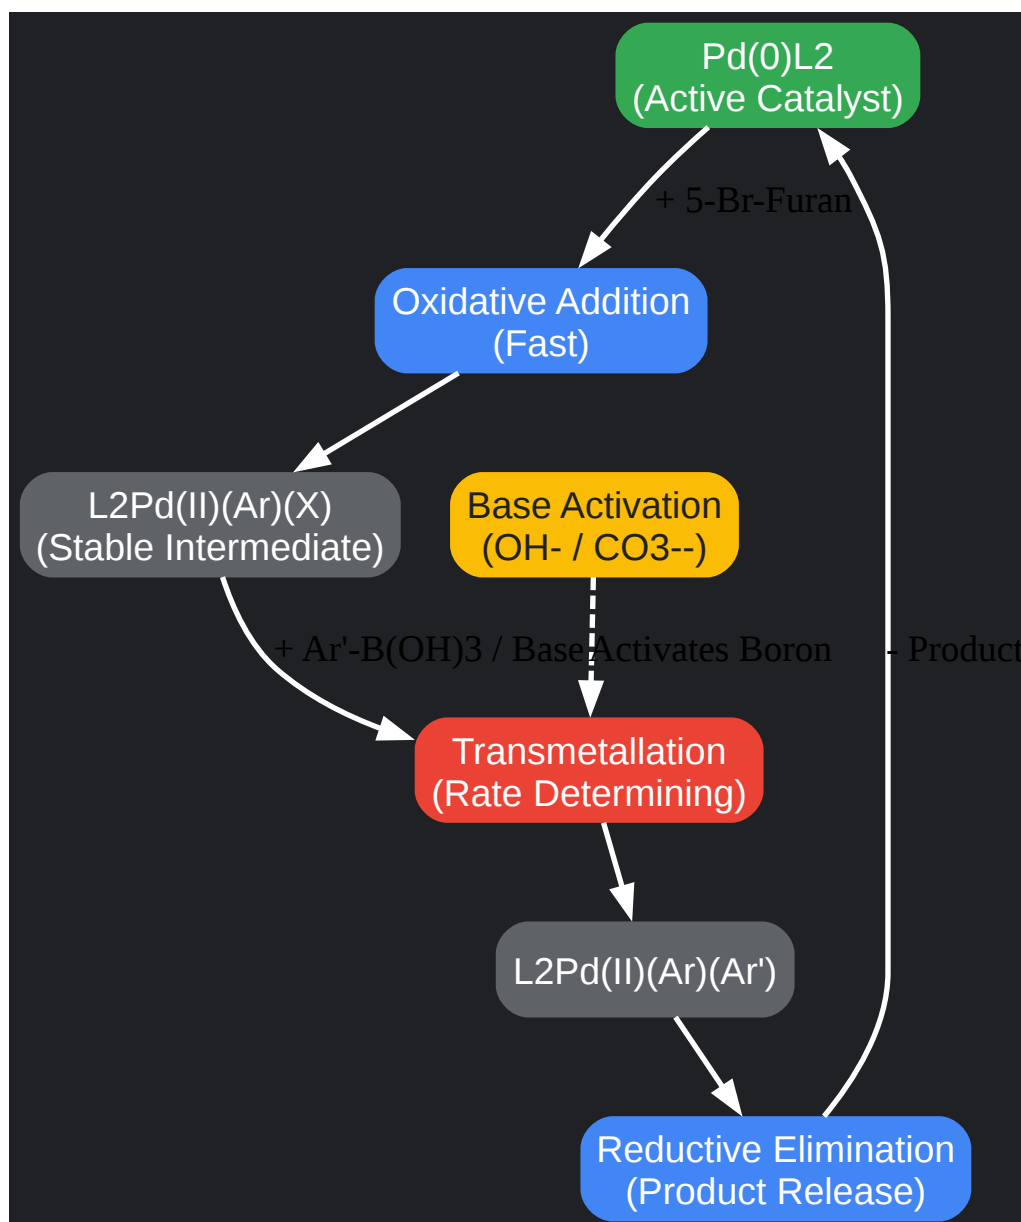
Pd(0)L2
(Active Catalyst)

+ 5-Br-Furan

Oxidative Addition
(Fast)

L2Pd(II)(Ar)(X)
(Stable Intermediate)

Base Activation
(OH- / CO3--)

+ Ar'-B(OH)3 / Base

Activates Boron

- Product

Transmetallation
(Rate Determining)

L2Pd(II)(Ar)(Ar')

Reductive Elimination
(Product Release)